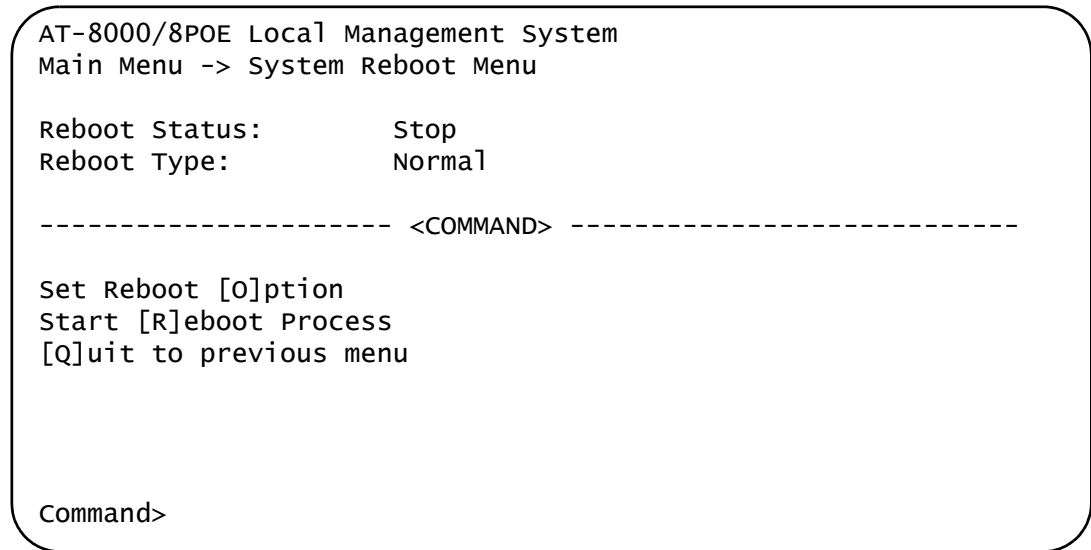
AT-8000/8POE Local Management System
Main Menu -> System Reboot Menu

Reboot Status: Stop
Reboot Type: Normal

--------------------- <COMMAND> ---------------------------

Set Reboot [O]ption
Start [R]eboot Process
[Q]uit to previous menu

Command>